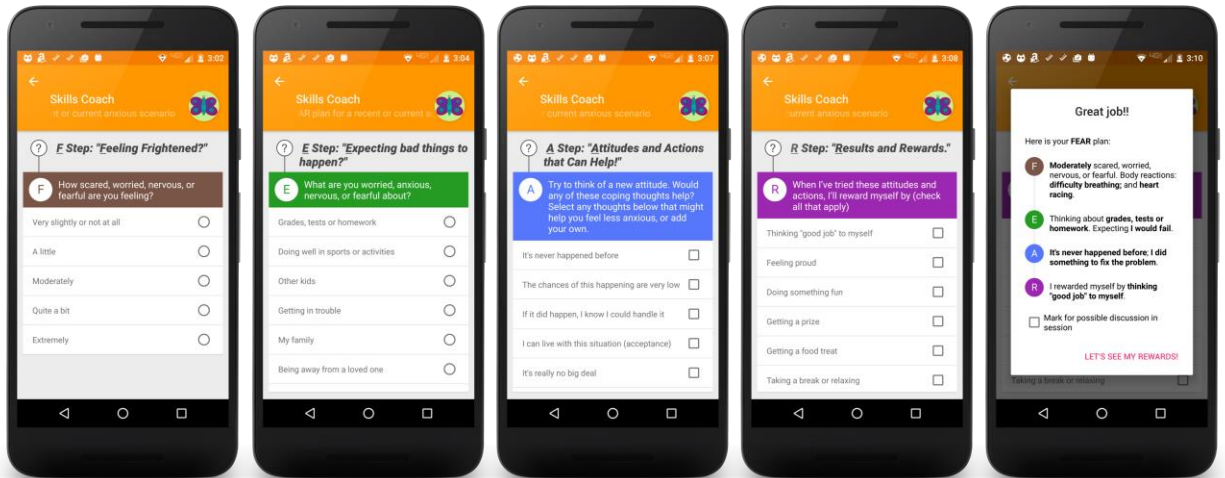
3:02

Skills Coach
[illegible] or current anxious scenario

? F Step: "Feeling Frightened?"

F How scared, worried, nervous, or fearful are you feeling?

Very slightly or not at all
A little
Moderately
Quite a bit
Extremely

3:04

Skills Coach
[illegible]AR plan for a recent or current a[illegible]

? E Step: "Expecting bad things to happen?"

E What are you worried, anxious, nervous, or fearful about?

Grades, tests or homework
Doing well in sports or activities
Other kids
Getting in trouble
My family
Being away from a loved one

3:07

Skills Coach
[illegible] current anxious scenario

? A Step: "Attitudes and Actions that Can Help!"

A Try to think of a new attitude. Would any of these coping thoughts help? Select any thoughts below that might help you feel less anxious, or add your own.

It's never happened before
The chances of this happening are very low
If it did happen, I know I could handle it
I can live with this situation (acceptance)
It's really no big deal

3:08

Skills Coach
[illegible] current anxious scenario

? R Step: "Results and Rewards."

R When I've tried these attitudes and actions, I'll reward myself by (check all that apply)

Thinking "good job" to myself
Feeling proud
Doing something fun
Getting a prize
Getting a food treat
Taking a break or relaxing

3:10

Great job!!

Here is your FEAR plan:

F Moderately scared, worried, nervous, or fearful. Body reactions: difficulty breathing; and heart racing.

E Thinking about grades, tests or homework. Expecting I would fail.

A It's never happened before; I did something to fix the problem.

R I rewarded myself by thinking "good job" to myself.

Mark for possible discussion in session

LET'S SEE MY REWARDS!

Taking a break or relaxing